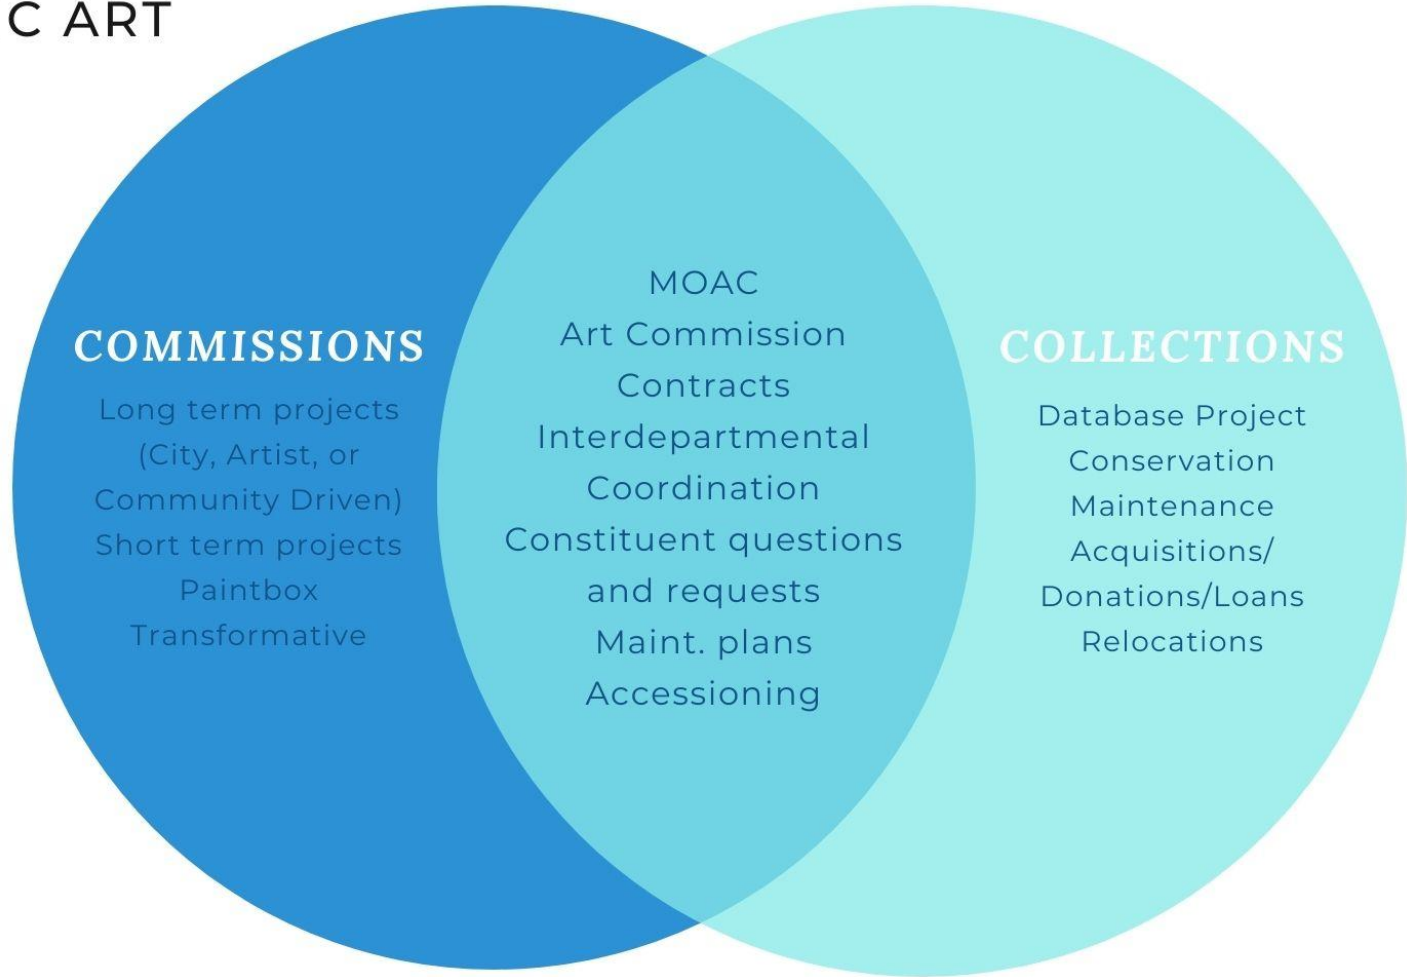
C ART

COMMISSIONS
Long term projects (City, Artist, or Community Driven)
Short term projects
Paintbox
Transformative

MOAC
Art Commission
Contracts
Interdepartmental Coordination
Constituent questions and requests
Maint. plans
Accessioning

COLLECTIONS
Database Project
Conservation
Maintenance
Acquisitions/ Donations/Loans
Relocations